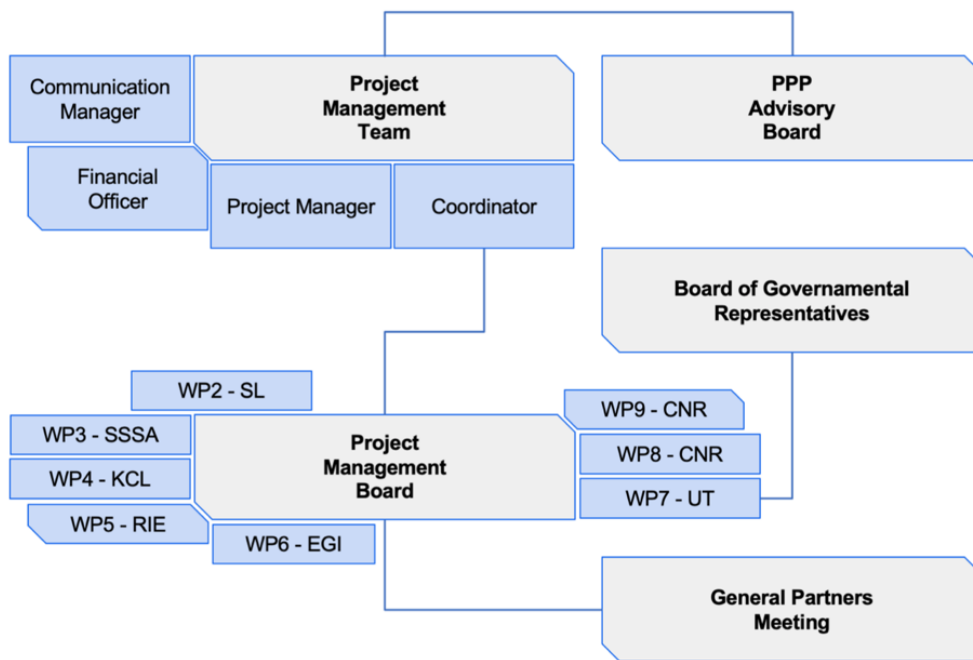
Communication Manager

Project Management Team

PPP Advisory Board

Financial Officer

Project Manager

Coordinator

Board of Governamental Representatives

WP2 - SL

WP3 - SSSA

WP4 - KCL

WP5 - RIE

Project Management Board

WP6 - EGI

WP9 - CNR

WP8 - CNR

WP7 - UT

General Partners Meeting